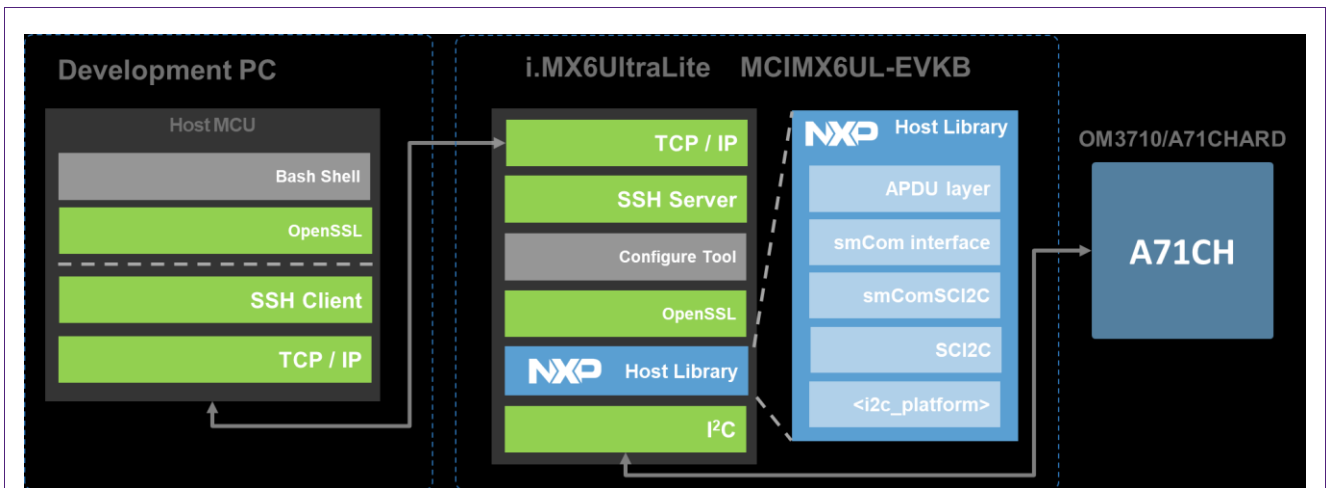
Development PC

Host MCU

Bash Shell

OpenSSL

SSH Client

TCP / IP

i.MX6UltraLite MCIMX6UL-EVKB

TCP / IP

SSH Server

Configure Tool

OpenSSL

NXP Host Library

I$^2$C

NXP Host Library

APDU layer

smCom interface

smComSCI2C

SCI2C

<i2c_platform>

OM3710/A71CHARD

A71CH